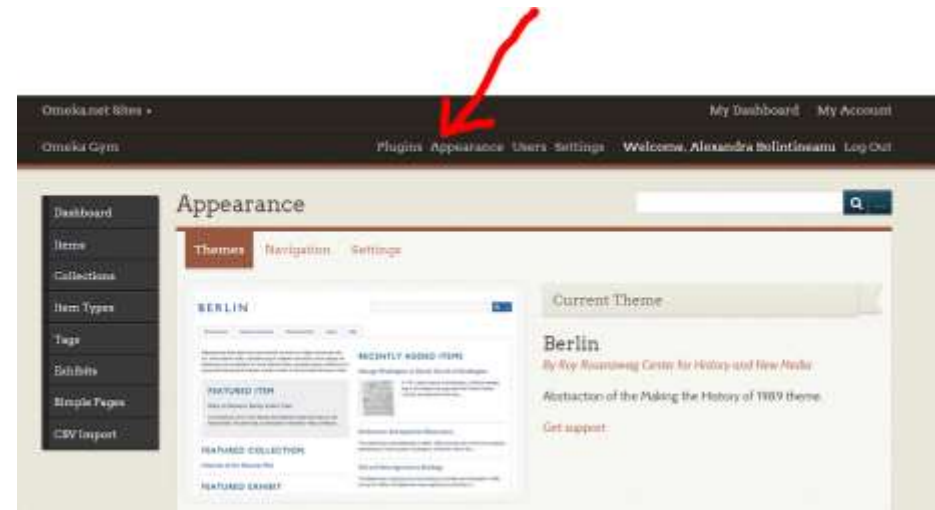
Omeka.net Sites ▾

My Dashboard My Account

Omeka Gym

Plugins Appearance Users Settings

Welcome, Alexandra Bolintineanu Log Out

Dashboard
Items
Collections
Item Types
Tags
Exhibits
Simple Pages
CSV Import

Appearance

Themes Navigation Settings

BERLIN

RECENTLY ADDED ITEMS

FEATURED ITEM

FEATURED COLLECTION

FEATURED EXHIBIT

Current Theme

Berlin

By Roy Rosenzweig Center for History and New Media

Abstraction of the Making the History of 1989 theme.

Get support